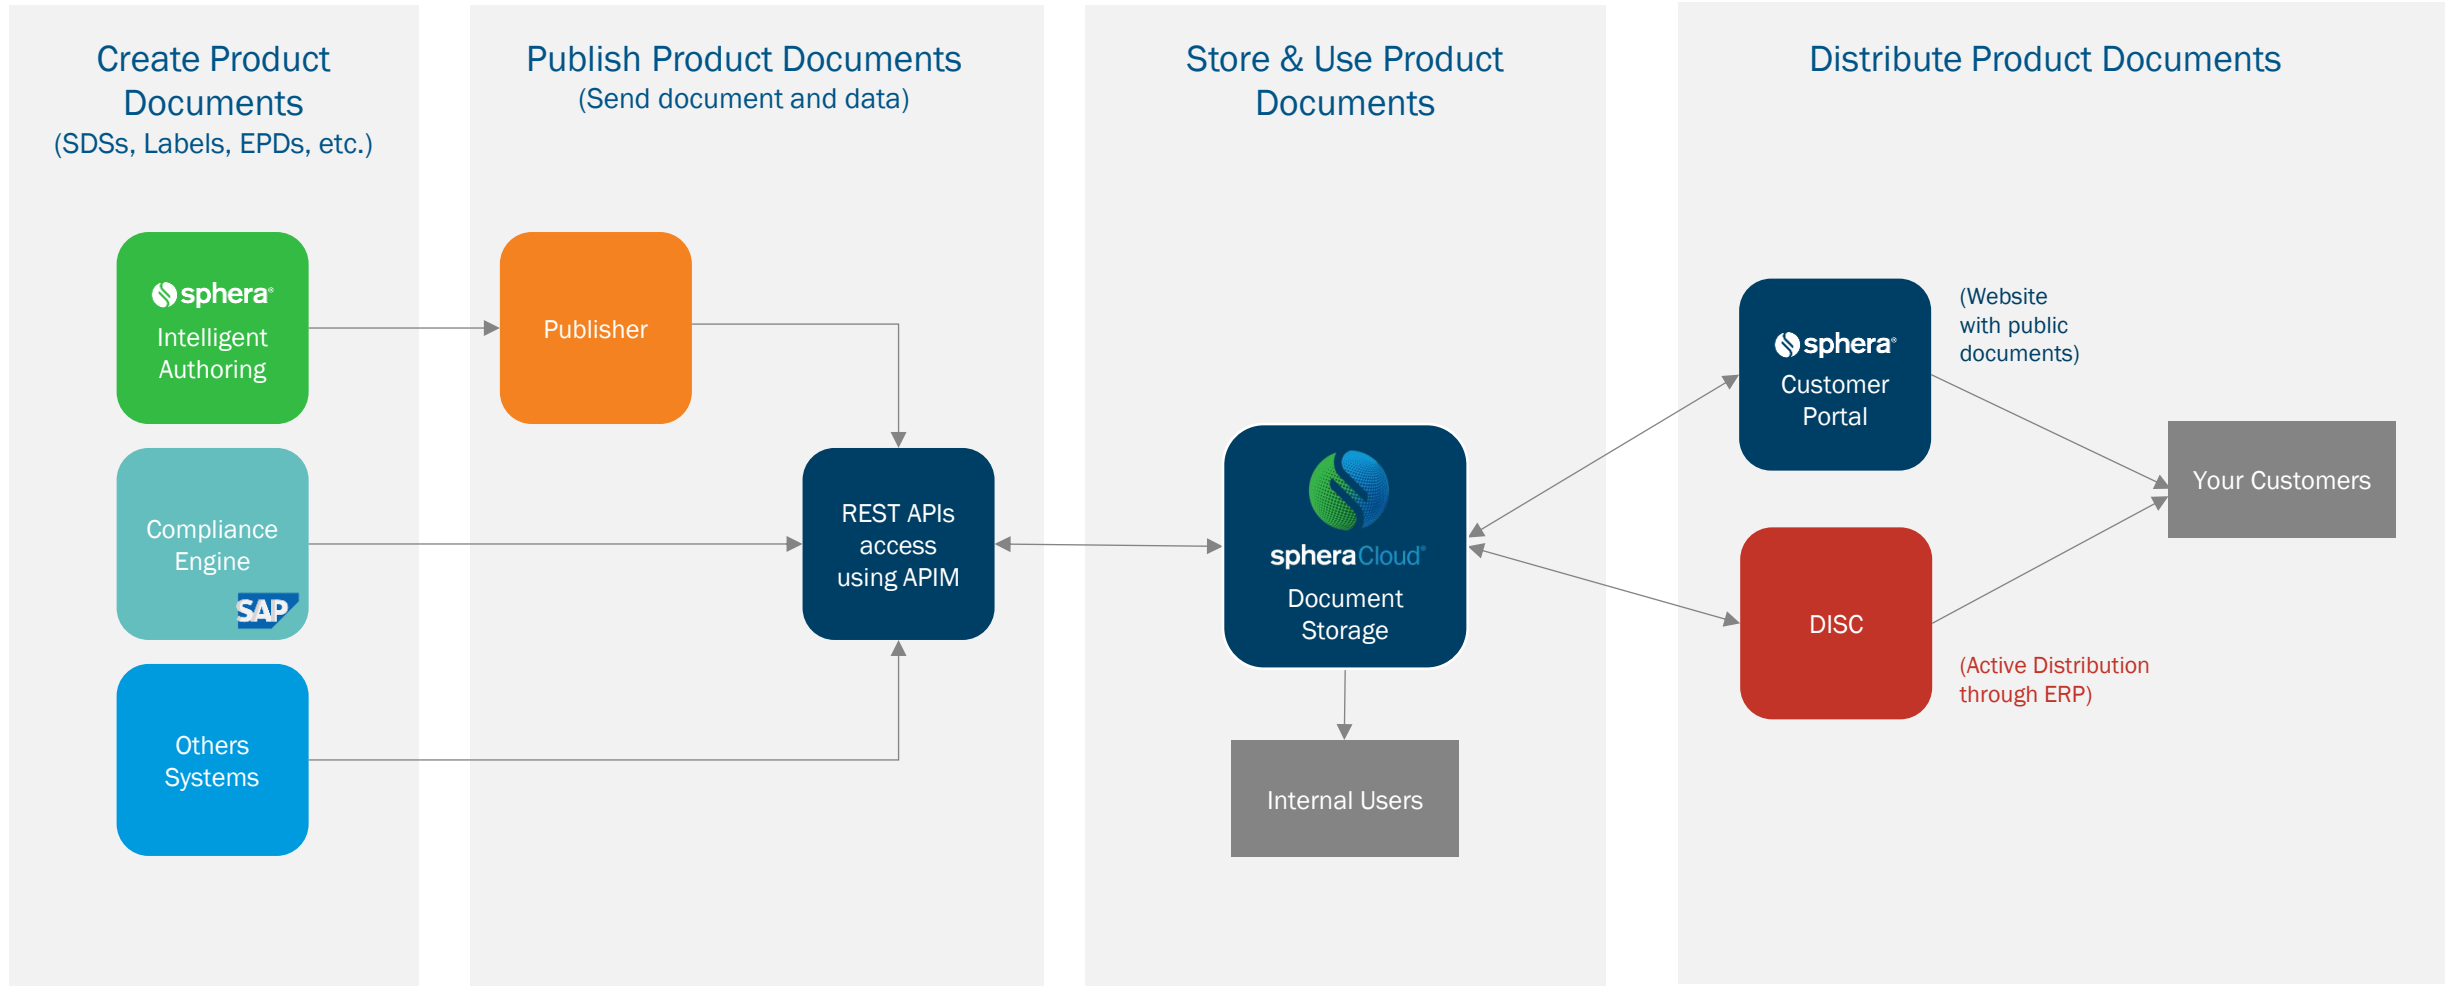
Create Product Documents
(SDSs, Labels, EPDs, etc.)

Publish Product Documents
(Send document and data)

Store & Use Product Documents

Distribute Product Documents

sphera
Intelligent Authoring

Publisher

Compliance Engine
SAP

REST APIs access using APIM

Others Systems

sphera Cloud
Document Storage

Internal Users

sphera
Customer Portal

(Website with public documents)

Your Customers

DISC

(Active Distribution through ERP)